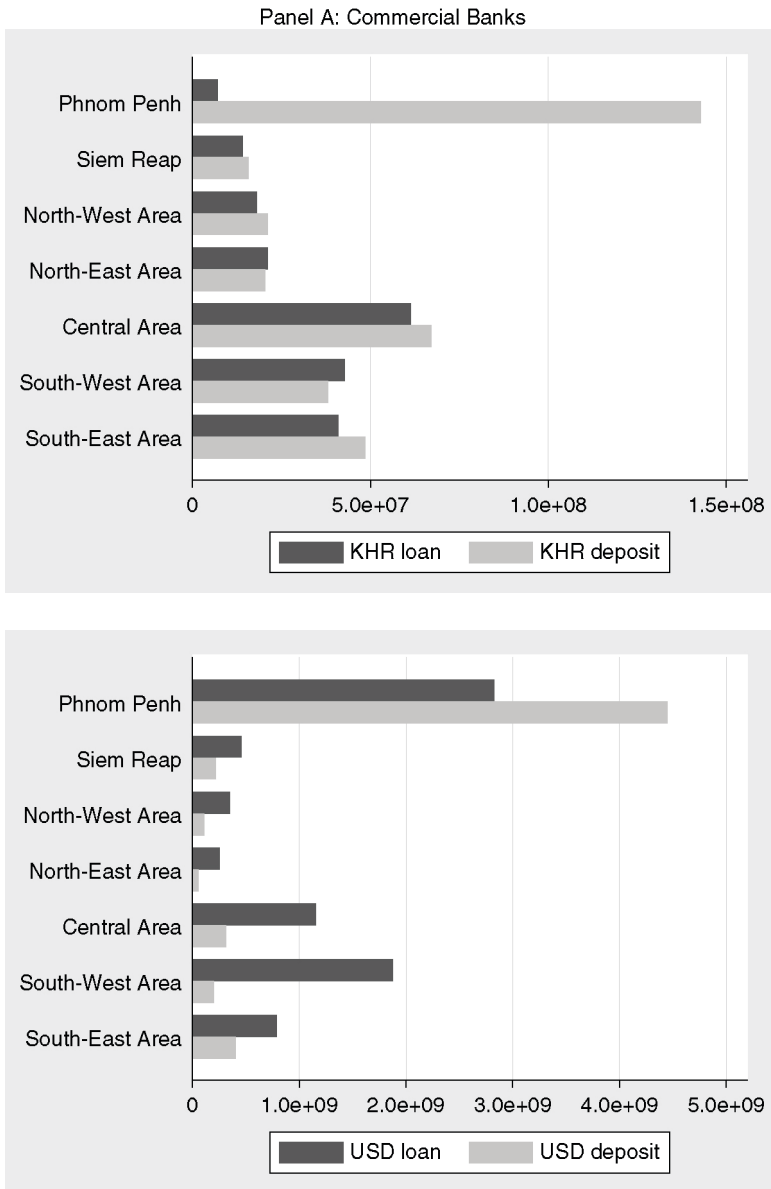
Panel A: Commercial Banks

Phnom Penh
Siem Reap
North-West Area
North-East Area
Central Area
South-West Area
South-East Area

0
5.0e+07
1.0e+08
1.5e+08

KHR loan
KHR deposit

Phnom Penh
Siem Reap
North-West Area
North-East Area
Central Area
South-West Area
South-East Area

0
1.0e+09
2.0e+09
3.0e+09
4.0e+09
5.0e+09

USD loan
USD deposit